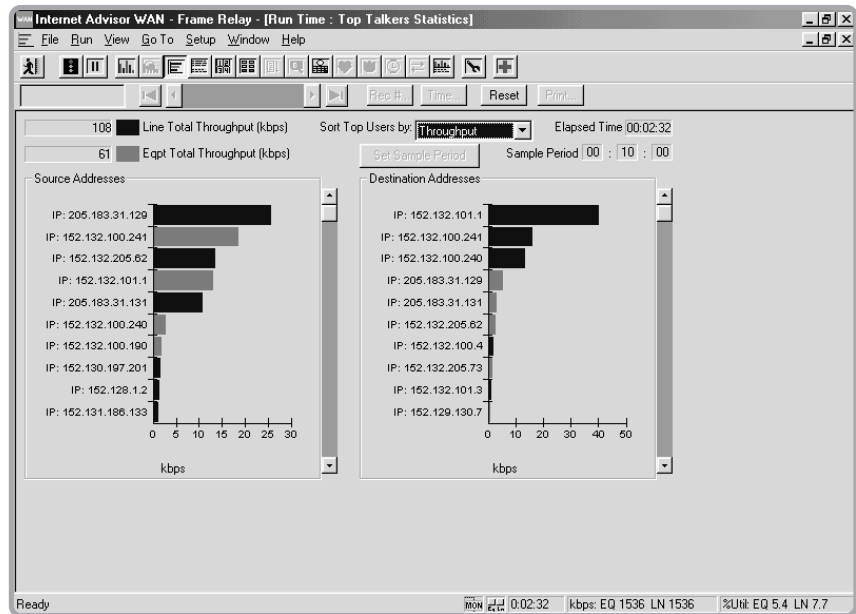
Internet Advisor WAN - Frame Relay - [Run Time : Top Talkers Statistics]

File Run View Go To Setup Window Help

Rec #... Time... Reset Print...

108 Line Total Throughput (kbps)

61 Eqpt Total Throughput (kbps)

Sort Top Users by: Throughput

Set Sample Period

Elapsed Time 00:02:32

Sample Period 00 : 10 : 00

Source Addresses

IP: 205.183.31.129
IP: 152.132.100.241
IP: 152.132.205.62
IP: 152.132.101.1
IP: 205.183.31.131
IP: 152.132.100.240
IP: 152.132.100.190
IP: 152.130.197.201
IP: 152.128.1.2
IP: 152.131.186.133

0 5 10 15 20 25 30

kbps

Destination Addresses

IP: 152.132.101.1
IP: 152.132.100.241
IP: 152.132.100.240
IP: 205.183.31.129
IP: 205.183.31.131
IP: 152.132.205.62
IP: 152.132.100.4
IP: 152.132.205.73
IP: 152.132.101.3
IP: 152.129.130.7

0 10 20 30 40 50

kbps

Ready

MON 0:02:32 kbps: EQ 1536 LN 1536 %Util: EQ 5.4 LN 7.7